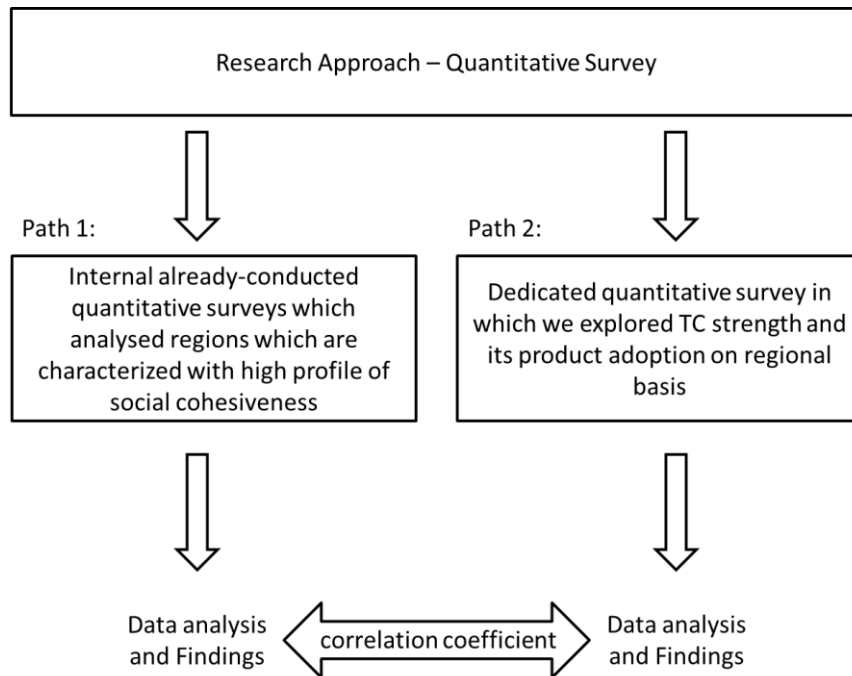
Research Approach – Quantitative Survey

Path 1:

Internal already-conducted quantitative surveys which analysed regions which are characterized with high profile of social cohesiveness

Path 2:

Dedicated quantitative survey in which we explored TC strength and its product adoption on regional basis

Data analysis and Findings

correlation coefficient

Data analysis and Findings